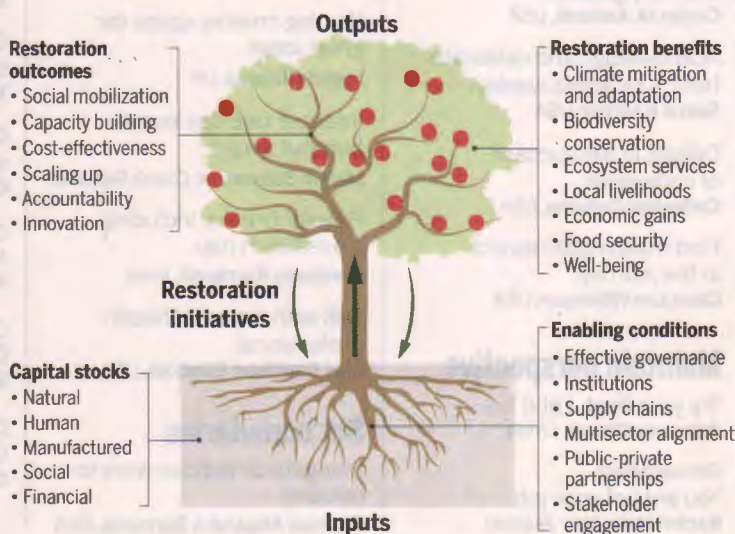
Outputs

Restoration outcomes
• Social mobilization
• Capacity building
• Cost-effectiveness
• Scaling up
• Accountability
• Innovation

Restoration benefits
• Climate mitigation and adaptation
• Biodiversity conservation
• Ecosystem services
• Local livelihoods
• Economic gains
• Food security
• Well-being

Restoration initiatives

Enabling conditions
• Effective governance
• Institutions
• Supply chains
• Multisector alignment
• Public-private partnerships
• Stakeholder engagement

Capital stocks
• Natural
• Human
• Manufactured
• Social
• Financial

Inputs